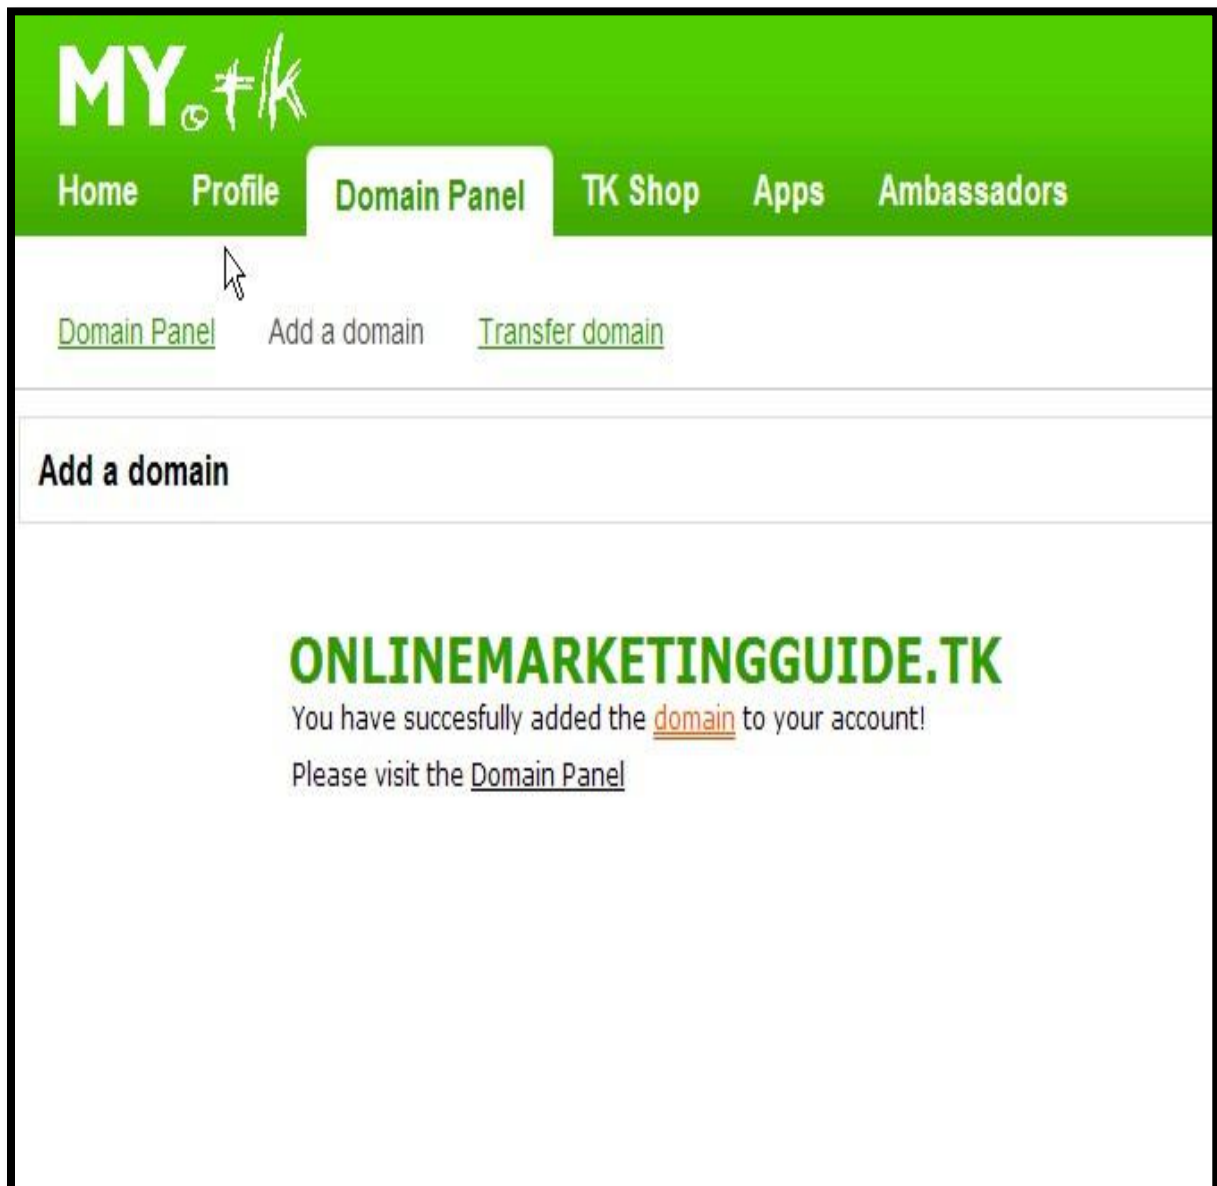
MY.tk

Home Profile Domain Panel TK Shop Apps Ambassadors

Domain Panel Add a domain Transfer domain

Add a domain

ONLINEMARKETINGGUIDE.TK

You have succesfully added the domain to your account!

Please visit the Domain Panel